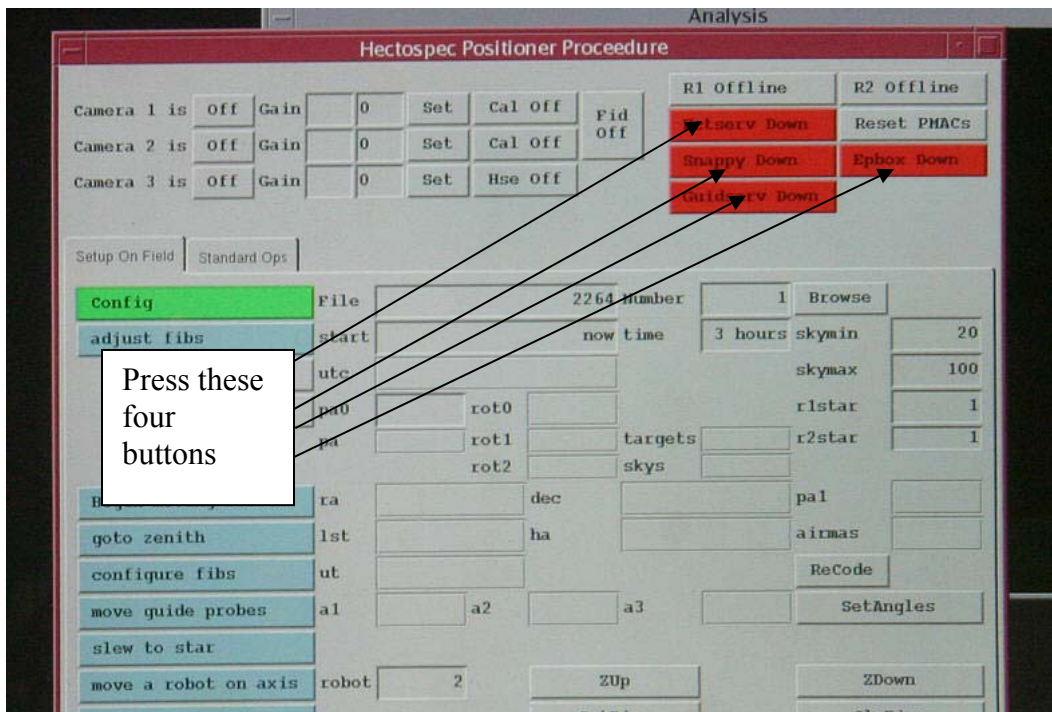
Analysis

Hectospec Positioner Proceedure

Camera 1 is Off Gain 0 Set Cal Off

Camera 2 is Off Gain 0 Set Cal Off

Camera 3 is Off Gain 0 Set Hse Off

Fid Off

R1 Offline R2 Offline

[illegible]tserv Down Reset PMACs

Snappy Down Epbox Down

Guids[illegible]rv Down

Setup On Field Standard Ops

Config File 2264 Number 1 Browse

adjust fibs start now time 3 hours skymin 20

utc skymax 100

pa0 rot0 r1star 1

pa rot1 targets r2star 1

rot2 skys

B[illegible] ra dec pa1

goto zenith lst ha airmas

configure fibs ut ReCode

move guide probes a1 a2 a3 SetAngles

slew to star

move a robot on axis robot 2 ZUp ZDown

Press these four buttons